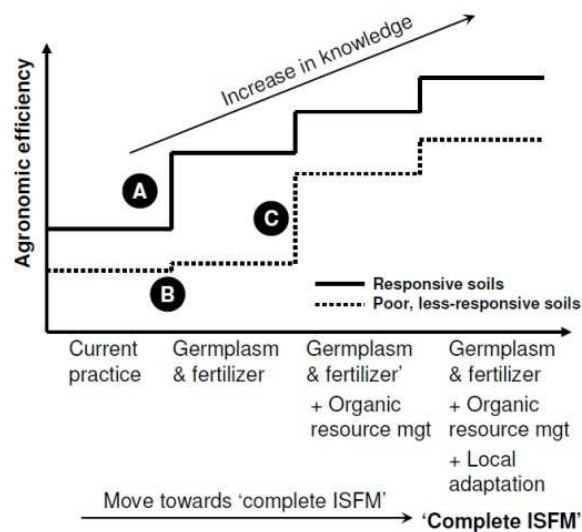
Increase in knowledge

Agronomic efficiency

A

C

B

Responsive soils

Poor, less-responsive soils

Current practice

Germplasm & fertilizer

Germplasm & fertilizer'
+ Organic resource mgt

Germplasm & fertilizer
+ Organic resource mgt
+ Local adaptation

Move towards 'complete ISFM'

'Complete ISFM'